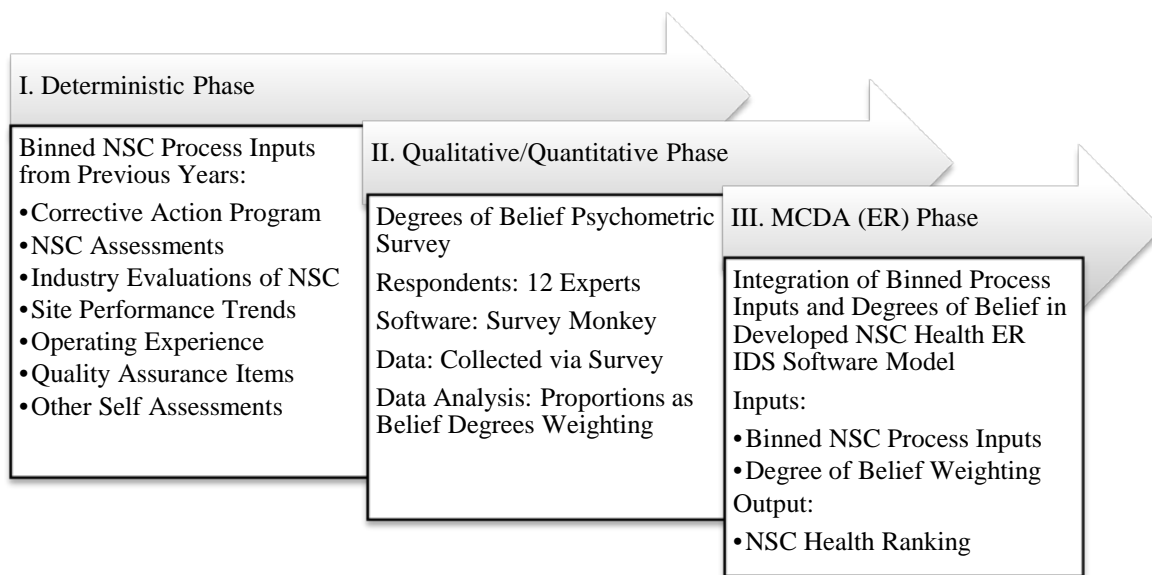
I. Deterministic Phase

Binned NSC Process Inputs from Previous Years:

•Corrective Action Program
•NSC Assessments
•Industry Evaluations of NSC
•Site Performance Trends
•Operating Experience
•Quality Assurance Items
•Other Self Assessments

II. Qualitative/Quantitative Phase

Degrees of Belief Psychometric Survey

Respondents: 12 Experts

Software: Survey Monkey

Data: Collected via Survey

Data Analysis: Proportions as Belief Degrees Weighting

III. MCDA (ER) Phase

Integration of Binned Process Inputs and Degrees of Belief in Developed NSC Health ER IDS Software Model

Inputs:

•Binned NSC Process Inputs
•Degree of Belief Weighting

Output:

•NSC Health Ranking